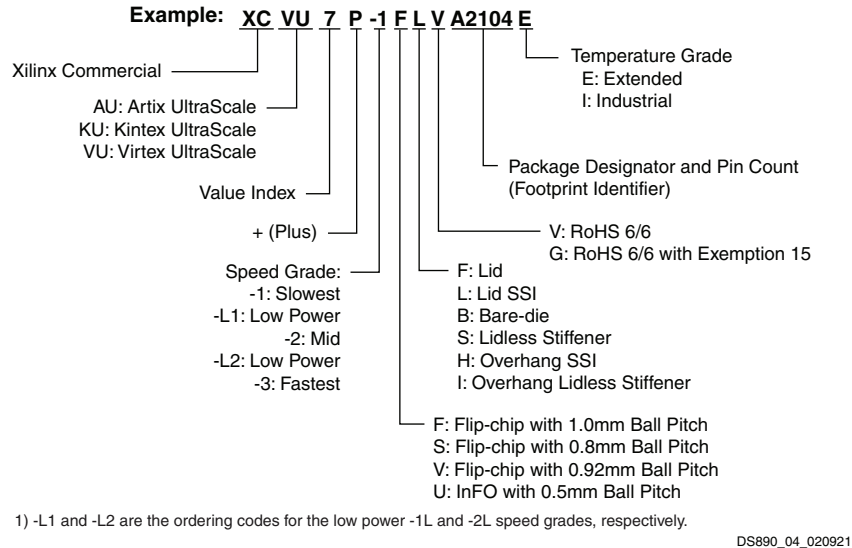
Example: XC VU 7 P -1 F L V A2104 E

Xilinx Commercial

AU: Artix UltraScale
KU: Kintex UltraScale
VU: Virtex UltraScale

Value Index

+ (Plus)

Speed Grade:
-1: Slowest
-L1: Low Power
-2: Mid
-L2: Low Power
-3: Fastest

F: Flip-chip with 1.0mm Ball Pitch
S: Flip-chip with 0.8mm Ball Pitch
V: Flip-chip with 0.92mm Ball Pitch
U: InFO with 0.5mm Ball Pitch

F: Lid
L: Lid SSI
B: Bare-die
S: Lidless Stiffener
H: Overhang SSI
I: Overhang Lidless Stiffener

V: RoHS 6/6
G: RoHS 6/6 with Exemption 15

Package Designator and Pin Count (Footprint Identifier)

Temperature Grade
E: Extended
I: Industrial

1) -L1 and -L2 are the ordering codes for the low power -1L and -2L speed grades, respectively.

DS890_04_020921